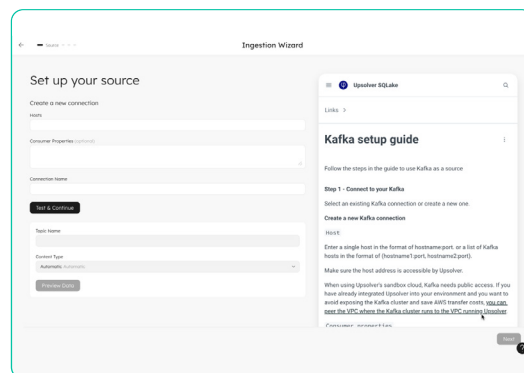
Source

Ingestion Wizard

Set up your source

Create a new connection

Hosts

Consumer Properties (optional)

Connection Name

Test & Continue

Topic Name

Content Type

Automatic

Preview Data

Upsolver SQLake

Links >

Kafka setup guide

Follow the steps in the guide to use Kafka as a source

Step 1 - Connect to your Kafka

Select an existing Kafka connection or create a new one.

Create a new Kafka connection

Host

Enter a single host in the format of hostname:port. or a list of Kafka hosts in the format of (hostname1:port, hostname2:port).

Make sure the host address is accessible by Upsolver.

When using Upsolver's sandbox cloud, Kafka needs public access. If you have already integrated Upsolver into your environment and you want to avoid exposing the Kafka cluster and save AWS transfer costs, you can peer the VPC where the Kafka cluster runs to the VPC running Upsolver

Consumer properties

Next